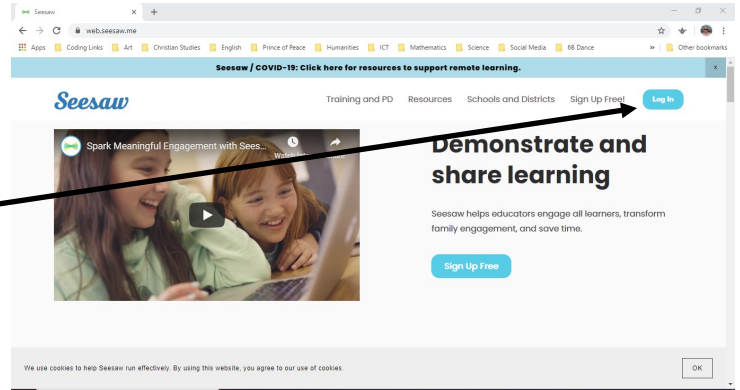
Seesaw
web.seesaw.me
Apps Coding Links Art Christian Studies English Prince of Peace Humanities ICT Mathematics Science Social Media 6B Dance » Other bookmarks

Seesaw / COVID-19: Click here for resources to support remote learning.

Seesaw
Training and PD Resources Schools and Districts Sign Up Free! Log In

Spark Meaningful Engagement with Sees...
Watch later Share

Demonstrate and share learning

Seesaw helps educators engage all learners, transform family engagement, and save time.

Sign Up Free

We use cookies to help Seesaw run effectively. By using this website, you agree to our use of cookies.
OK